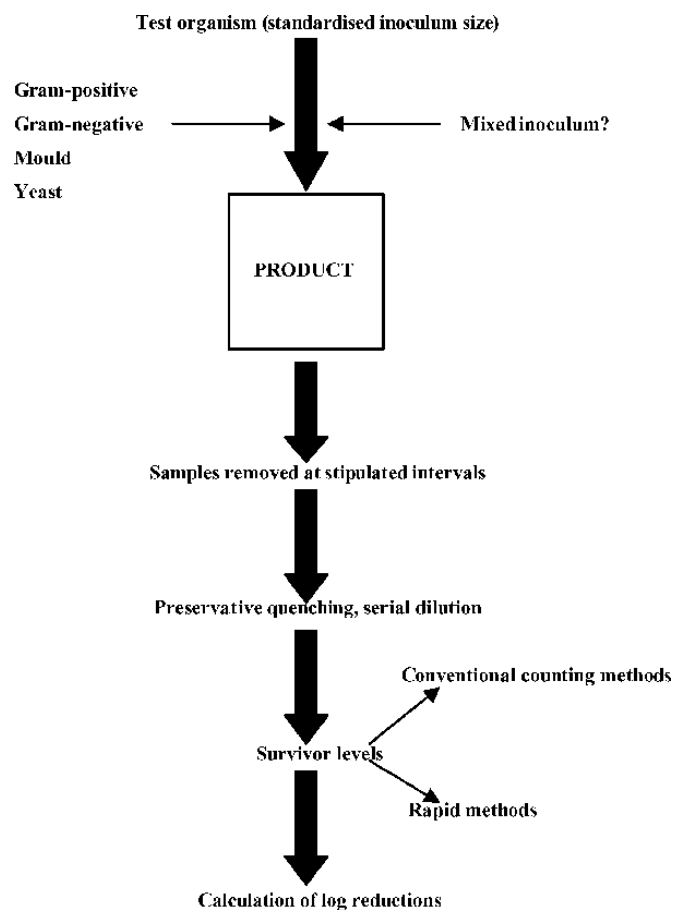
Test organism (standardised inoculum size)

Gram-positive
Gram-negative
Mould
Yeast

Mixed inoculum?

PRODUCT

Samples removed at stipulated intervals

Preservative quenching, serial dilution

Conventional counting methods

Survivor levels

Rapid methods

Calculation of log reductions